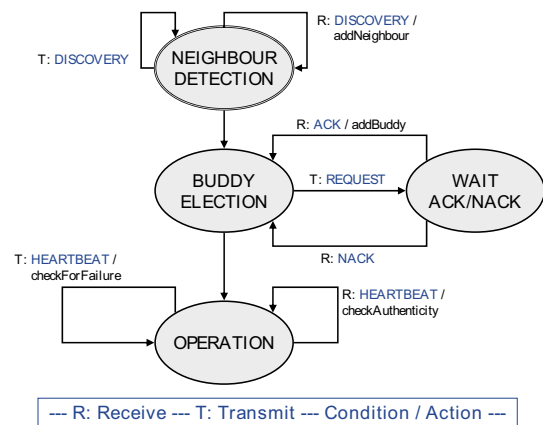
T: DISCOVERY

R: DISCOVERY / addNeighbour

NEIGHBOUR DETECTION

R: ACK / addBuddy

BUDDY ELECTION

T: REQUEST

WAIT ACK/NACK

R: NACK

T: HEARTBEAT / checkForFailure

R: HEARTBEAT / checkAuthenticity

OPERATION

--- R: Receive --- T: Transmit --- Condition / Action ---